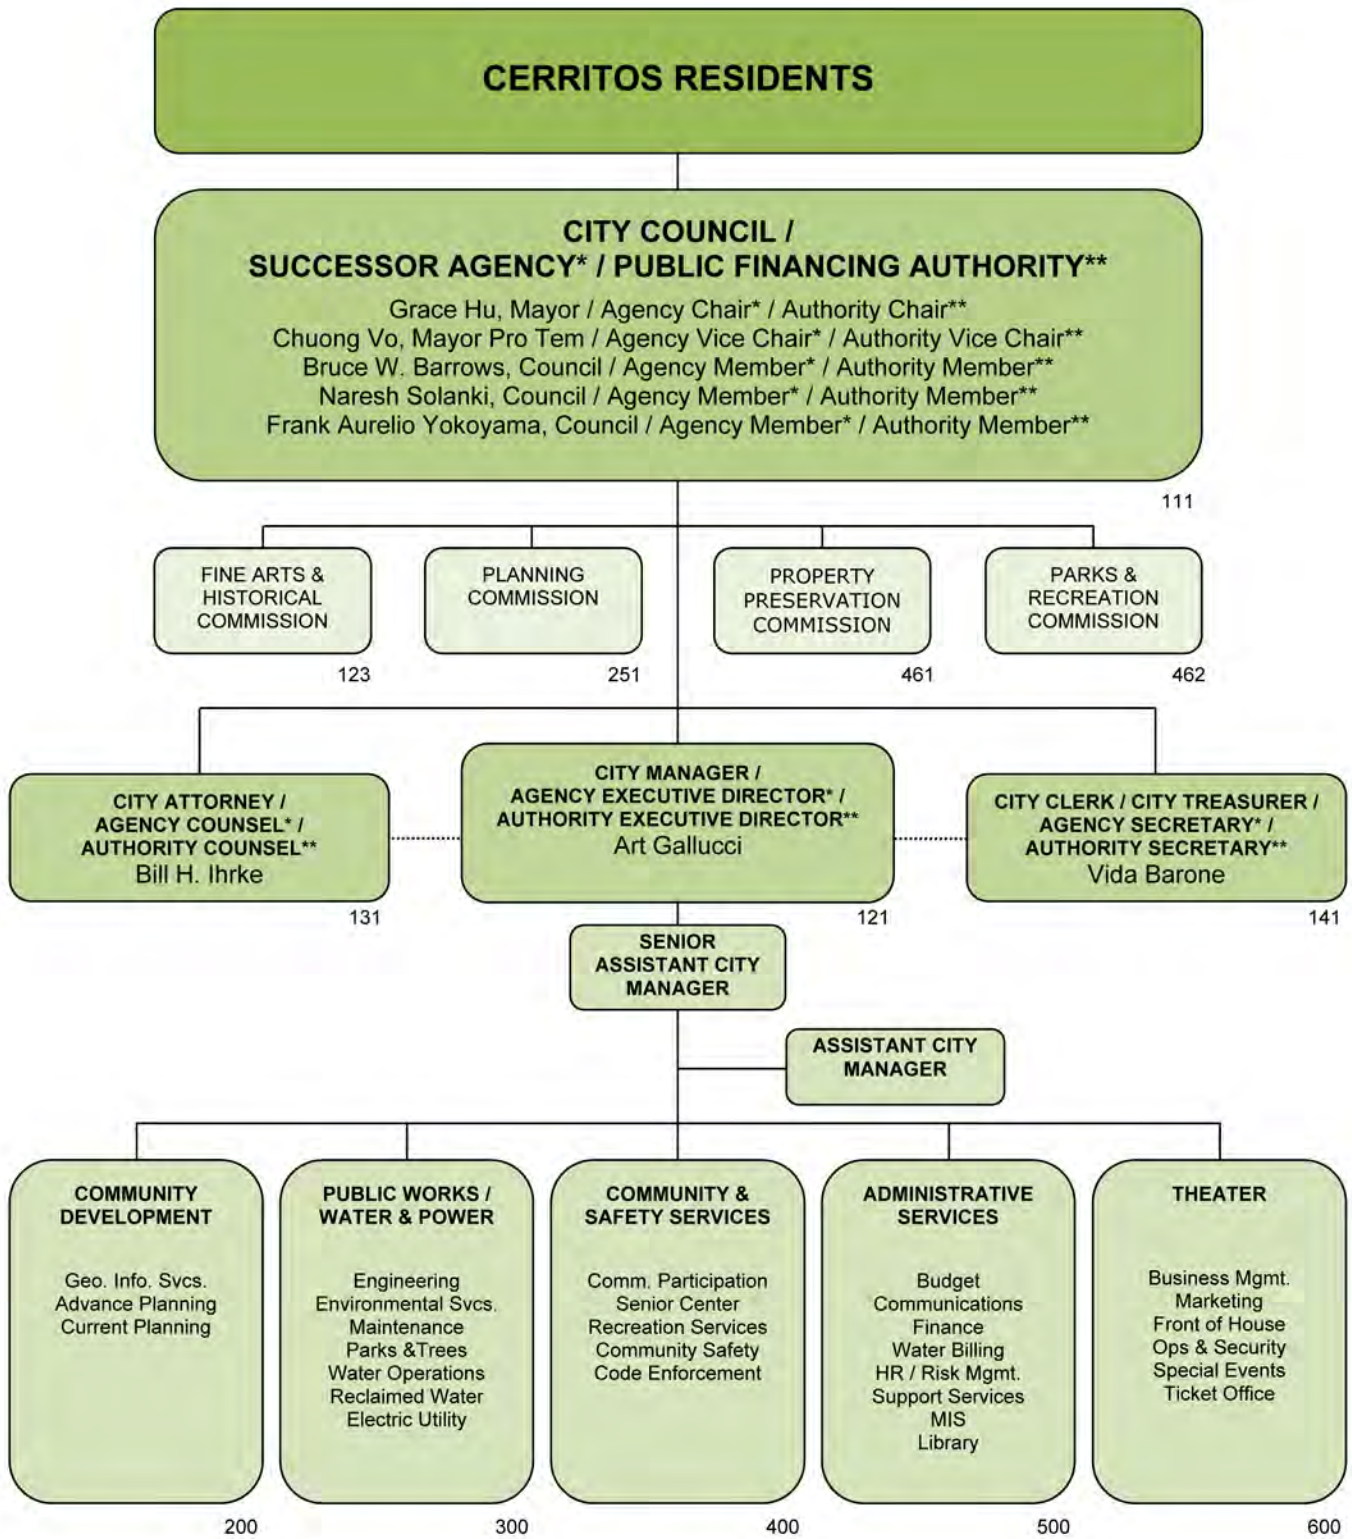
CERRITOS RESIDENTS

CITY COUNCIL /
SUCCESSOR AGENCY* / PUBLIC FINANCING AUTHORITY**

Grace Hu, Mayor / Agency Chair* / Authority Chair**
Chuong Vo, Mayor Pro Tem / Agency Vice Chair* / Authority Vice Chair**
Bruce W. Barrows, Council / Agency Member* / Authority Member**
Naresh Solanki, Council / Agency Member* / Authority Member**
Frank Aurelio Yokoyama, Council / Agency Member* / Authority Member**

111

FINE ARTS & HISTORICAL COMMISSION
123

PLANNING COMMISSION
251

PROPERTY PRESERVATION COMMISSION
461

PARKS & RECREATION COMMISSION
462

CITY ATTORNEY / AGENCY COUNSEL* / AUTHORITY COUNSEL**
Bill H. Ihrke
131

CITY MANAGER / AGENCY EXECUTIVE DIRECTOR* / AUTHORITY EXECUTIVE DIRECTOR**
Art Gallucci
121

CITY CLERK / CITY TREASURER / AGENCY SECRETARY* / AUTHORITY SECRETARY**
Vida Barone
141

SENIOR ASSISTANT CITY MANAGER

ASSISTANT CITY MANAGER

COMMUNITY DEVELOPMENT
Geo. Info. Svcs.
Advance Planning
Current Planning
200

PUBLIC WORKS / WATER & POWER
Engineering
Environmental Svcs.
Maintenance
Parks &Trees
Water Operations
Reclaimed Water
Electric Utility
300

COMMUNITY & SAFETY SERVICES
Comm. Participation
Senior Center
Recreation Services
Community Safety
Code Enforcement
400

ADMINISTRATIVE SERVICES
Budget
Communications
Finance
Water Billing
HR / Risk Mgmt.
Support Services
MIS
Library
500

THEATER
Business Mgmt.
Marketing
Front of House
Ops & Security
Special Events
Ticket Office
600